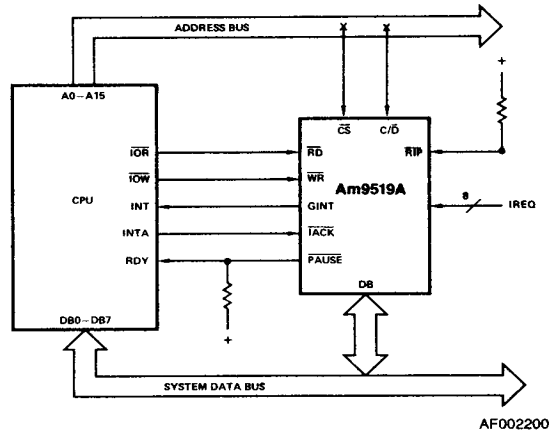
ADDRESS BUS
X
X
+
A0 – A15
$\overline{CS}$
C/$\overline{D}$
$\overline{RIP}$
$\overline{IOR}$
$\overline{RD}$
$\overline{IOW}$
$\overline{WR}$
CPU
Am9519A
INT
GINT
8
IREQ
INTA
$\overline{IACK}$
RDY
$\overline{PAUSE}$
DB
+
DB0 – DB7
SYSTEM DATA BUS
AF002200